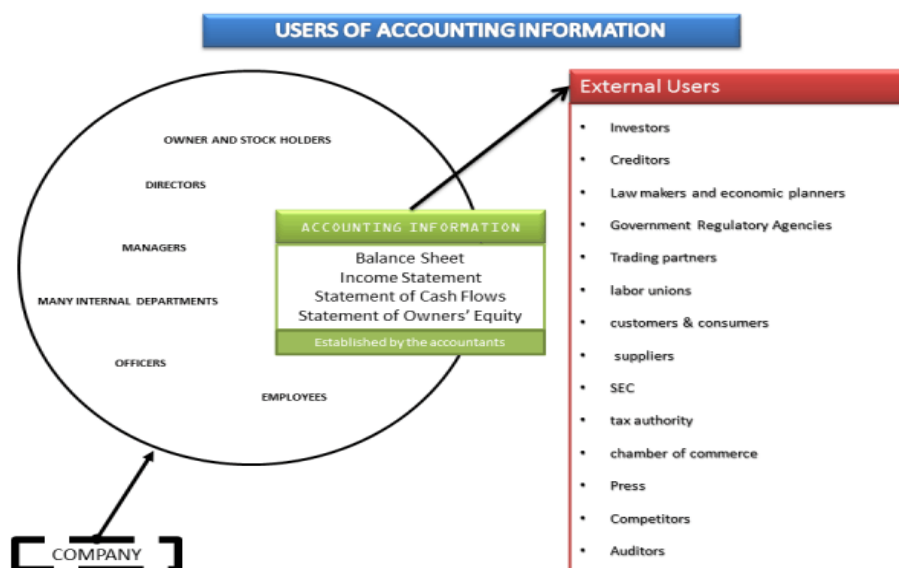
USERS OF ACCOUNTING INFORMATION

OWNER AND STOCK HOLDERS

DIRECTORS

MANAGERS

MANY INTERNAL DEPARTMENTS

OFFICERS

EMPLOYEES

ACCOUNTING INFORMATION

Balance Sheet
Income Statement
Statement of Cash Flows
Statement of Owners' Equity

Established by the accountants

External Users

- Investors
- Creditors
- Law makers and economic planners
- Government Regulatory Agencies
- Trading partners
- labor unions
- customers & consumers
- suppliers
- SEC
- tax authority
- chamber of commerce
- Press
- Competitors
- Auditors

COMPANY